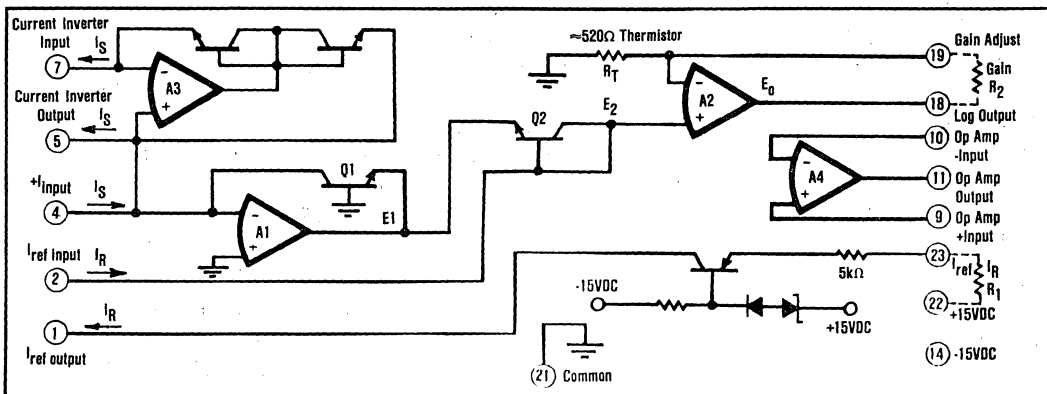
Current Inverter Input
$I_S$
7
A3
Current Inverter Output
$I_S$
5
$+I_{Input}$
$I_S$
4
A1
Q1
E1
$I_{ref}$ Input
$I_R$
2
$I_R$
1
$I_{ref}$ output
≈520Ω Thermistor
$R_T$
Q2
$E_2$
A2
$E_0$
19 Gain Adjust
Gain
$R_2$
18 Log Output
10 Op Amp -Input
A4
11 Op Amp Output
9 Op Amp +Input
-15VDC
5kΩ
+15VDC
23
$I_{ref}$
$I_R$
$R_1$
22 +15VDC
14 -15VDC
21 Common